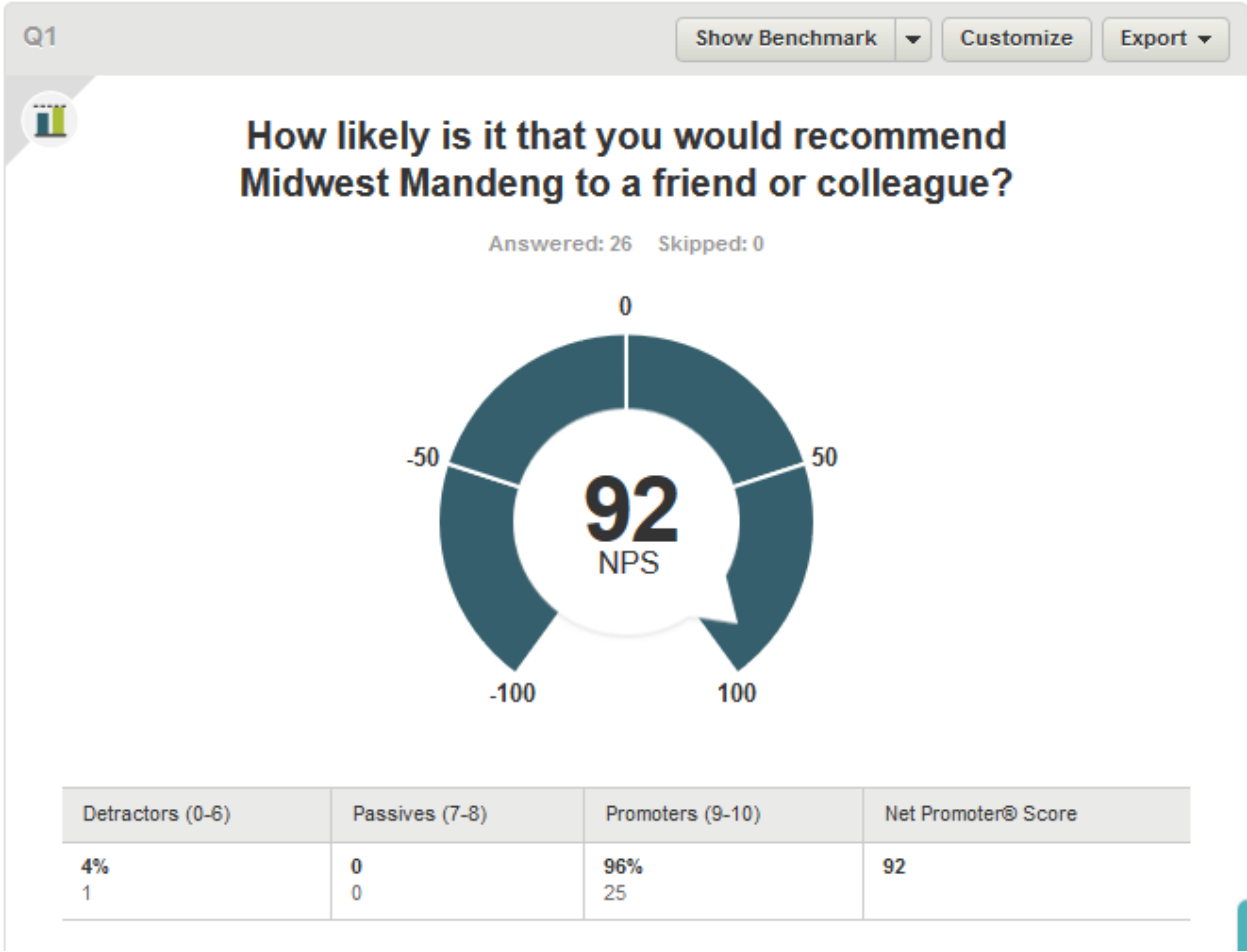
Q1

Show Benchmark

Customize

Export

How likely is it that you would recommend Midwest Mandeng to a friend or colleague?

Answered: 26 Skipped: 0

0

-50

50

-100

100

92
NPS

| Detractors (0-6) | Passives (7-8) | Promoters (9-10) | Net Promoter® Score |
|---|---|---|---|
| 4% 1 | 0 0 | 96% 25 | 92 |